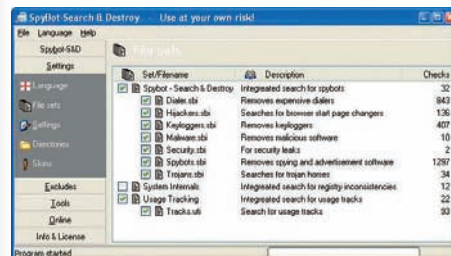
Spybot-Search & Destroy - Use at your own risk!
File Language Help
Spybot-S&D
Settings
Language
File sets
Settings
Directories
Skins
Excludes
Tools
Online
Info & License
File sets

| Set/Filename | Description | Checks |
|---|---|---|
| Spybot - Search & Destroy | Integrated search for spybots | 32 |
| Dialer.sbi | Removes expensive dialers | 843 |
| Hijackers.sbi | Searches for browser start page changers | 136 |
| Keyloggers.sbi | Removes keyloggers | 407 |
| Malware.sbi | Removes malicious software | 10 |
| Security.sbi | For security leaks | 2 |
| Spybots.sbi | Removes spying and advertisement software | 1297 |
| Trojans.sbi | Searches for trojan horses | 34 |
| System Internals | Integrated search for registry inconsistencies | 12 |
| Usage Tracking | Integrated search for usage tracks | 22 |
| Tracks.uti | Search for usage tracks | 33 |

Program started